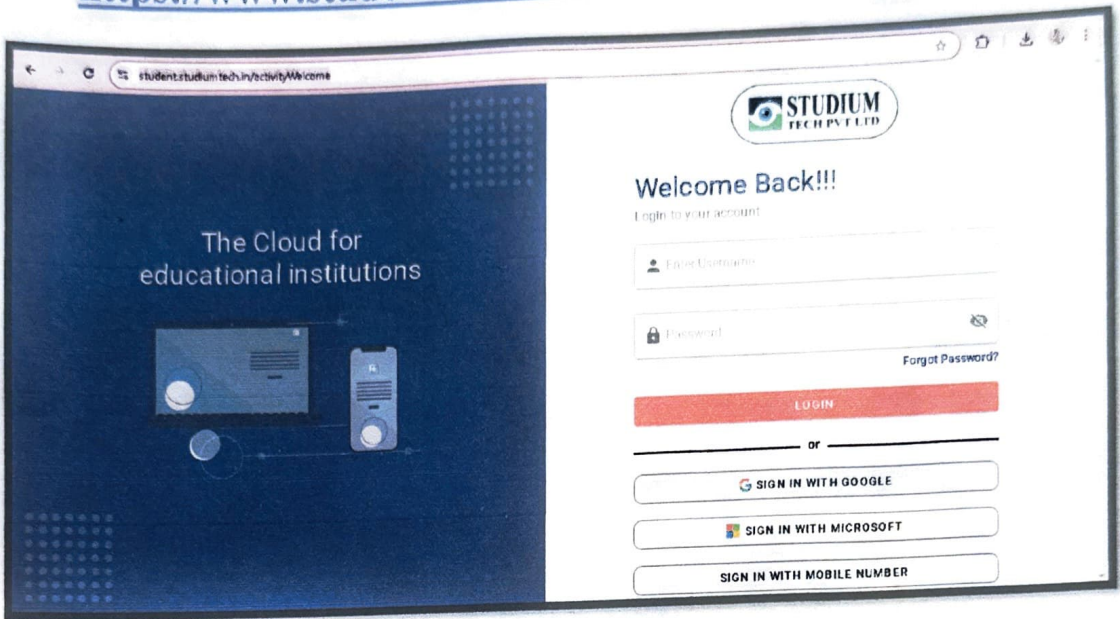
student.studiumtech.in/activityWelcome

STUDIUM TECH PVT LTD

The Cloud for educational institutions

Welcome Back!!!

Login to your account

Enter Username

Password

Forgot Password?

LOGIN

or

SIGN IN WITH GOOGLE

SIGN IN WITH MICROSOFT

SIGN IN WITH MOBILE NUMBER